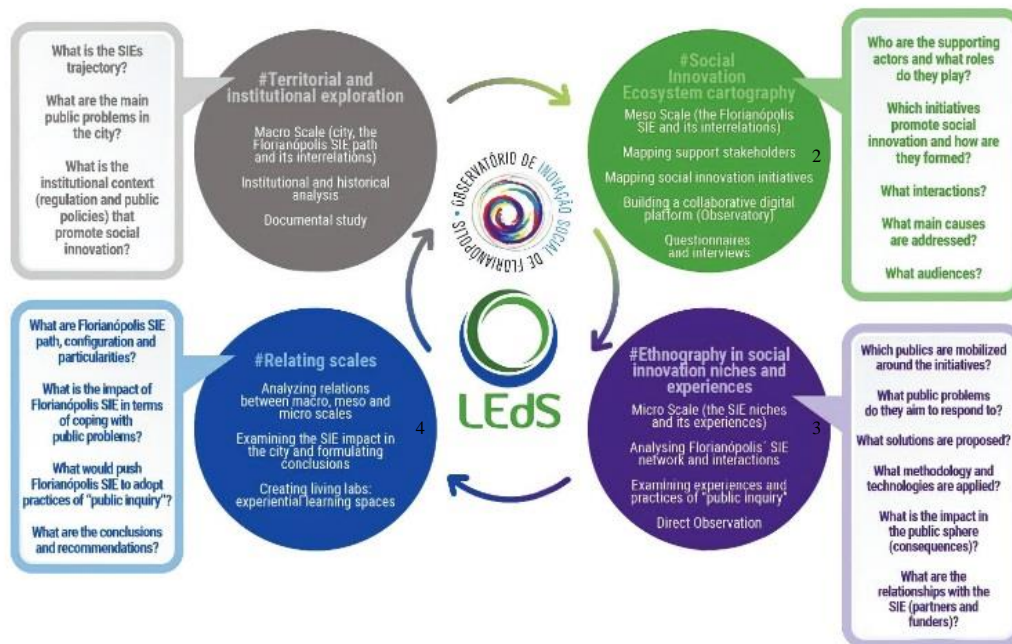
What is the SIEs trajectory?

What are the main public problems in the city?

What is the institutional context (regulation and public policies) that promote social innovation?

#Territorial and institutional exploration

Macro Scale (city, the Florianópolis SIE path and its interrelations)

Institutional and historical analysis

Documental study

#Social Innovation Ecosystem cartography

Meso Scale (the Florianópolis SIE and its interrelations)

Mapping support stakeholders

Mapping social innovation initiatives

Building a collaborative digital platform (Observatory)

Questionnaires and interviews

2

Who are the supporting actors and what roles do they play?

Which initiatives promote social innovation and how are they formed?

What interactions?

What main causes are addressed?

What audiences?

OBSERVATÓRIO DE INOVAÇÃO SOCIAL DE FLORIANÓPOLIS

LEdS

What are Florianópolis SIE path, configuration and particularities?

What is the impact of Florianópolis SIE in terms of coping with public problems?

What would push Florianópolis SIE to adopt practices of "public inquiry"?

What are the conclusions and recommendations?

#Relating scales

Analyzing relations between macro, meso and micro scales

Examining the SIE impact in the city and formulating conclusions

Creating living labs: experiential learning spaces

4

#Ethnography in social innovation niches and experiences

Micro Scale (the SIE niches and its experiences)

Analysing Florianópolis` SIE network and interactions

Examining experiences and practices of "public inquiry"

Direct Observation

3

Which publics are mobilized around the initiatives?

What public problems do they aim to respond to?

What solutions are proposed?

What methodology and technologies are applied?

What is the impact in the public sphere (consequences)?

What are the relationships with the SIE (partners and funders)?